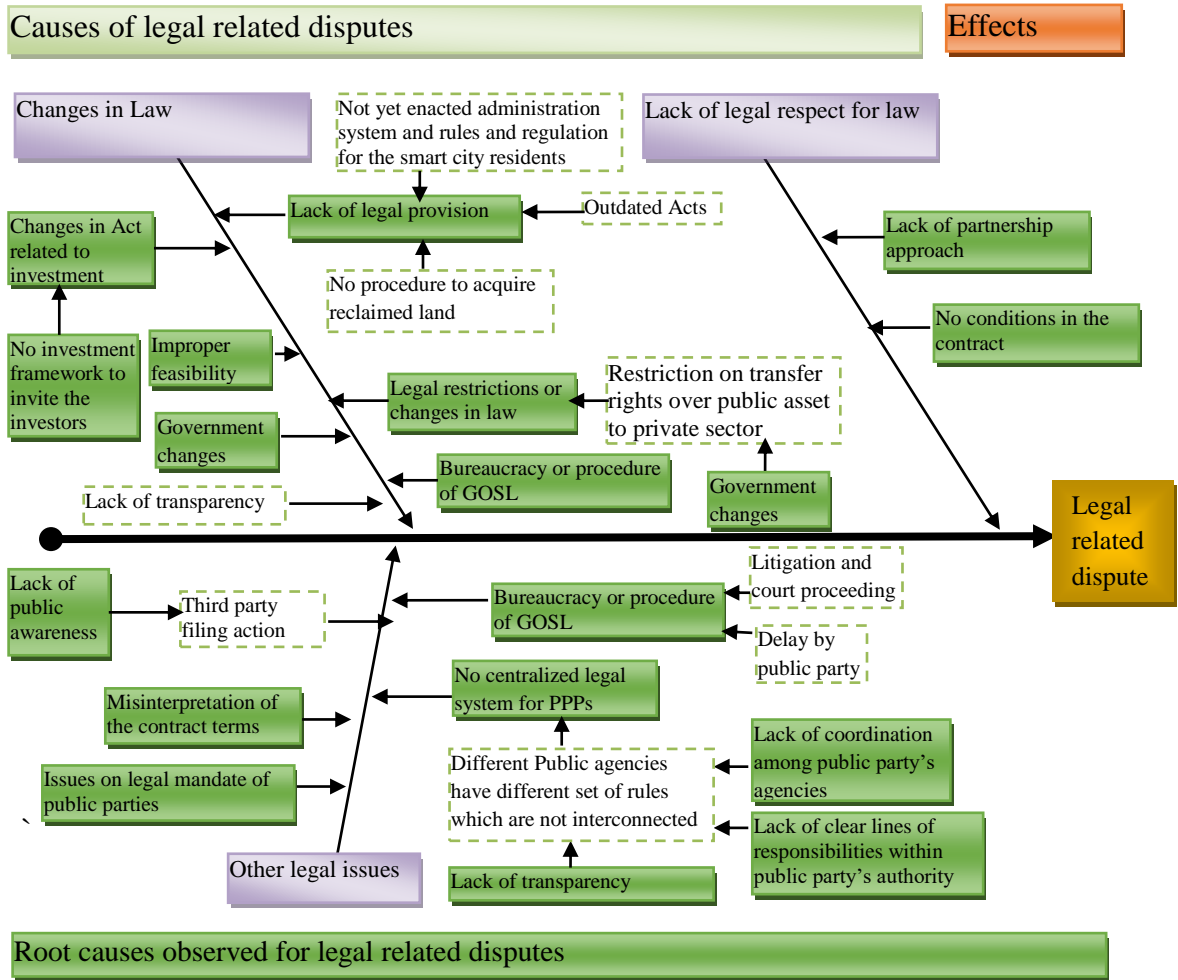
Causes of legal related disputes

Effects

Changes in Law

Not yet enacted administration system and rules and regulation for the smart city residents

Lack of legal respect for law

Changes in Act related to investment

Lack of legal provision

Outdated Acts

Lack of partnership approach

No procedure to acquire reclaimed land

No conditions in the contract

No investment framework to invite the investors

Improper feasibility

Legal restrictions or changes in law

Restriction on transfer rights over public asset to private sector

Government changes

Bureaucracy or procedure of GOSL

Lack of transparency

Government changes

Legal related dispute

Lack of public awareness

Third party filing action

Bureaucracy or procedure of GOSL

Litigation and court proceeding

Delay by public party

Misinterpretation of the contract terms

No centralized legal system for PPPs

Lack of coordination among public party's agencies

Issues on legal mandate of public parties

Different Public agencies have different set of rules which are not interconnected

Lack of clear lines of responsibilities within public party's authority

`

Other legal issues

Lack of transparency

Root causes observed for legal related disputes